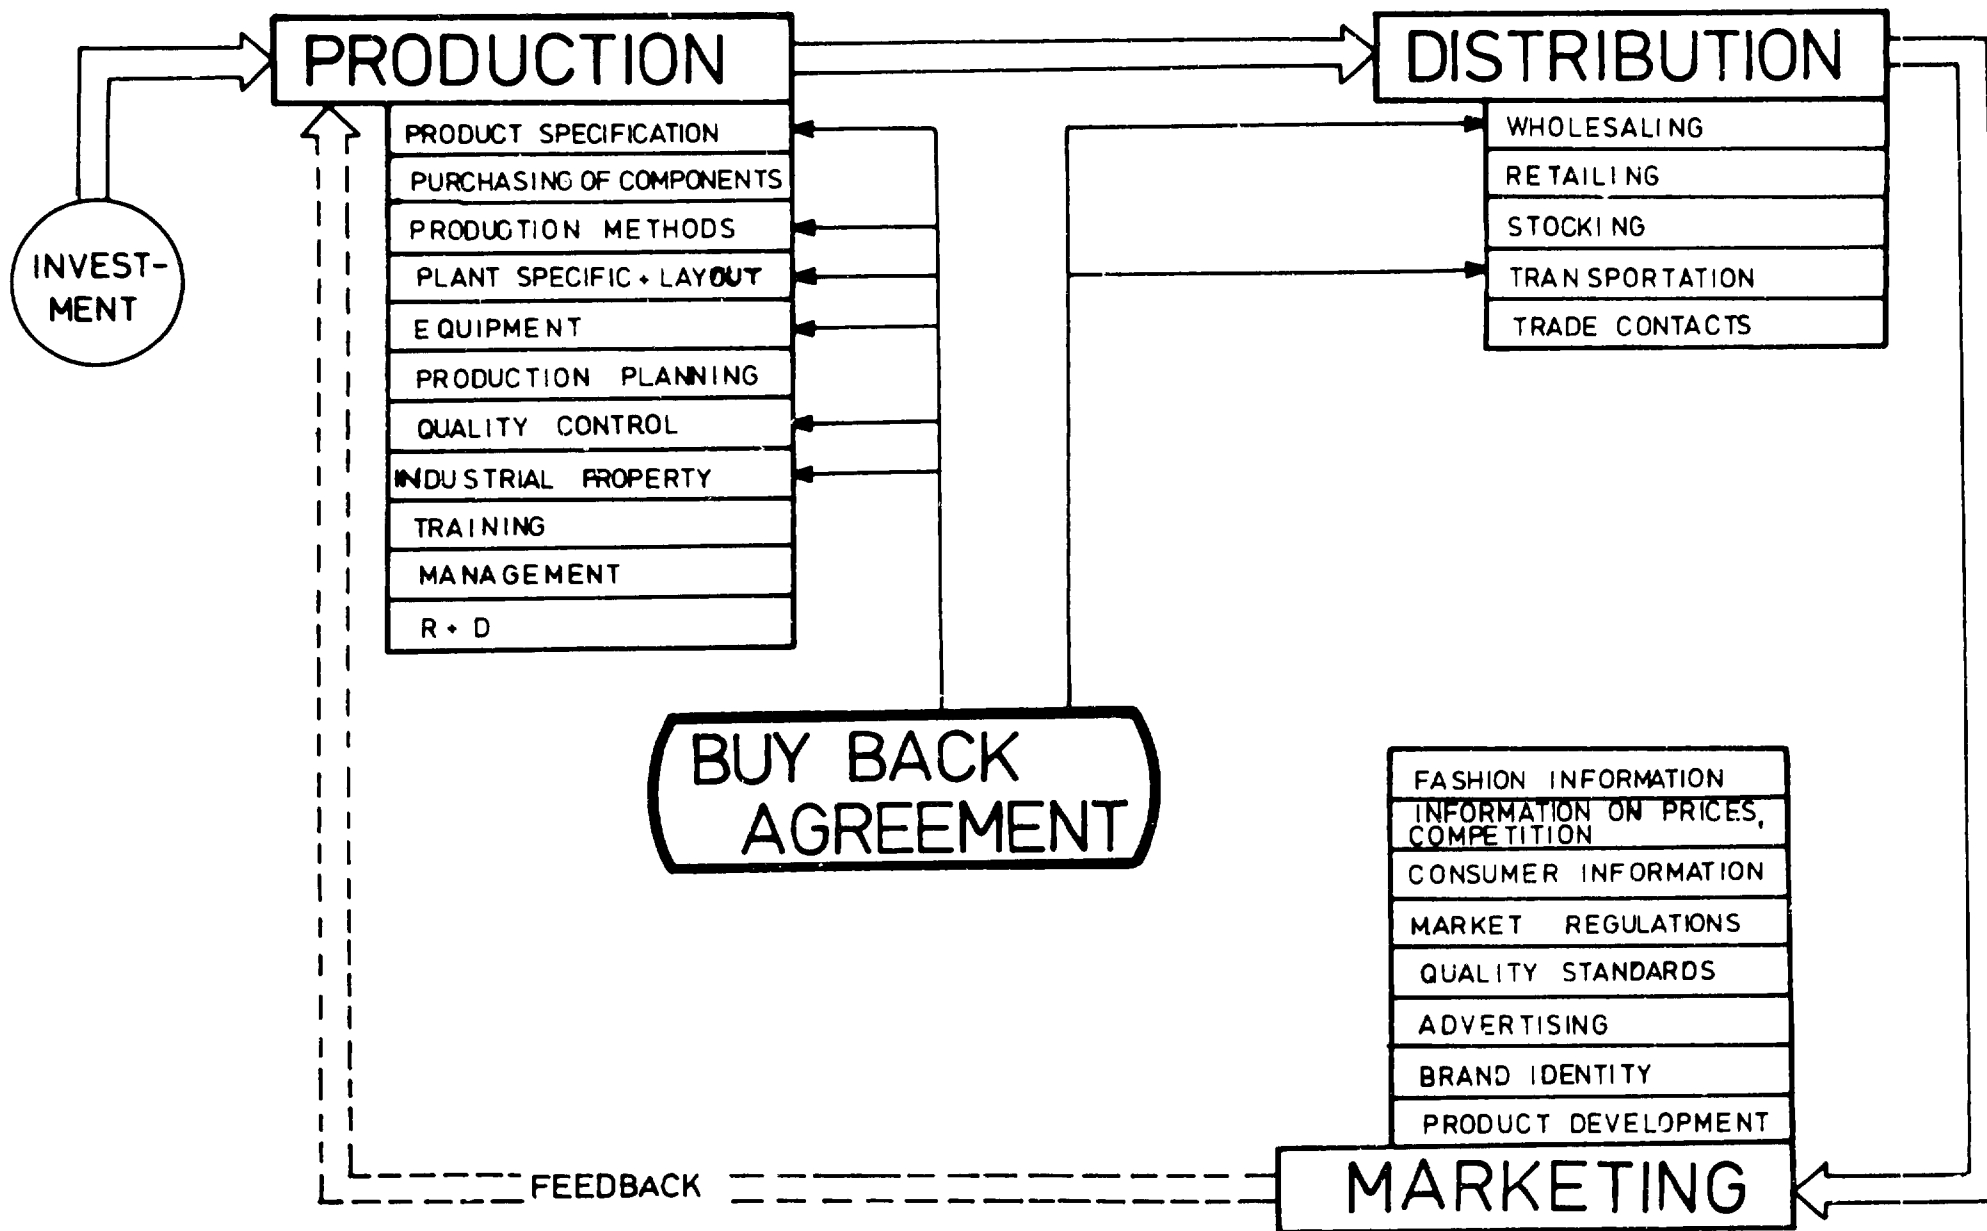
PRODUCTION

DISTRIBUTION

INVESTMENT

PRODUCT SPECIFICATION
PURCHASING OF COMPONENTS
PRODUCTION METHODS
PLANT SPECIFIC + LAYOUT
EQUIPMENT
PRODUCTION PLANNING
QUALITY CONTROL
INDUSTRIAL PROPERTY
TRAINING
MANAGEMENT
R + D

WHOLESALING
RETAILING
STOCKING
TRANSPORTATION
TRADE CONTACTS

BUY BACK AGREEMENT

FASHION INFORMATION
INFORMATION ON PRICES, COMPETITION
CONSUMER INFORMATION
MARKET REGULATIONS
QUALITY STANDARDS
ADVERTISING
BRAND IDENTITY
PRODUCT DEVELOPMENT

FEEDBACK

MARKETING